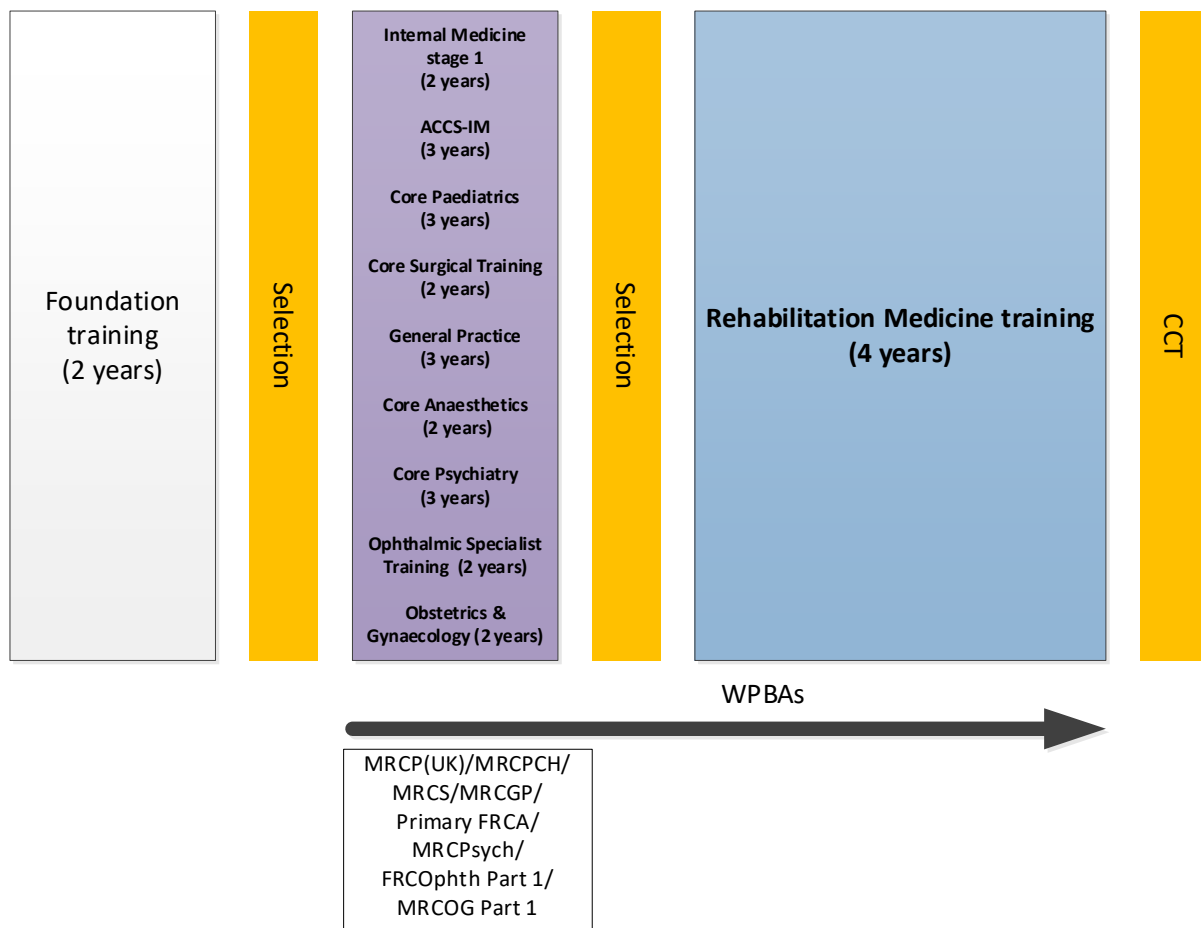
Foundation training (2 years)

Selection

Internal Medicine stage 1 (2 years)

ACCS-IM (3 years)

Core Paediatrics (3 years)

Core Surgical Training (2 years)

General Practice (3 years)

Core Anaesthetics (2 years)

Core Psychiatry (3 years)

Ophthalmic Specialist Training (2 years)

Obstetrics & Gynaecology (2 years)

Selection

Rehabilitation Medicine training (4 years)

CCT

WPBAs

MRCP(UK)/MRCPCH/ MRCS/MRCGP/ Primary FRCA/ MRCPsych/ FRCOphth Part 1/ MRCOG Part 1